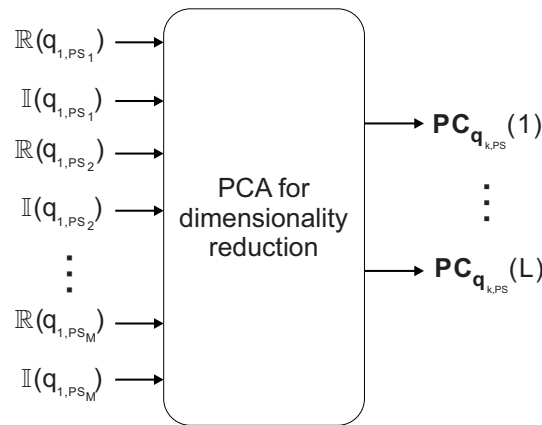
$\mathbb{R}(q_{1,PS_1})$

$\mathbb{I}(q_{1,PS_1})$

$\mathbb{R}(q_{1,PS_2})$

$\mathbb{I}(q_{1,PS_2})$

$\vdots$

$\mathbb{R}(q_{1,PS_M})$

$\mathbb{I}(q_{1,PS_M})$

PCA for dimensionality reduction

$\mathbf{PC}_{\mathbf{q}_{k,PS}}(1)$

$\vdots$

$\mathbf{PC}_{\mathbf{q}_{k,PS}}(L)$